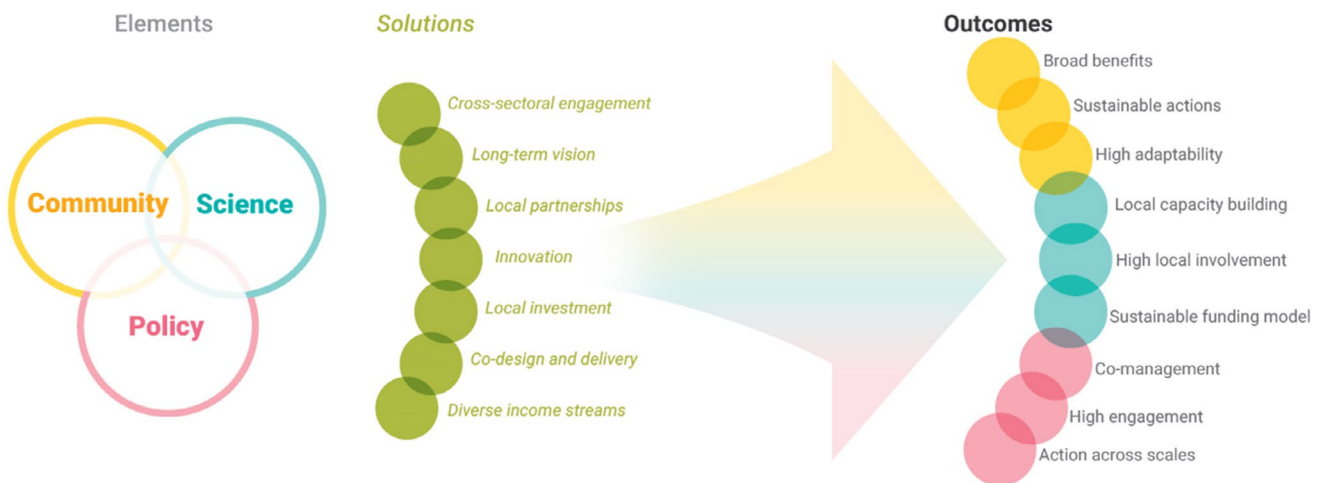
Elements

Community
Science
Policy

Solutions

Cross-sectoral engagement
Long-term vision
Local partnerships
Innovation
Local investment
Co-design and delivery
Diverse income streams

Outcomes

Broad benefits
Sustainable actions
High adaptability
Local capacity building
High local involvement
Sustainable funding model
Co-management
High engagement
Action across scales